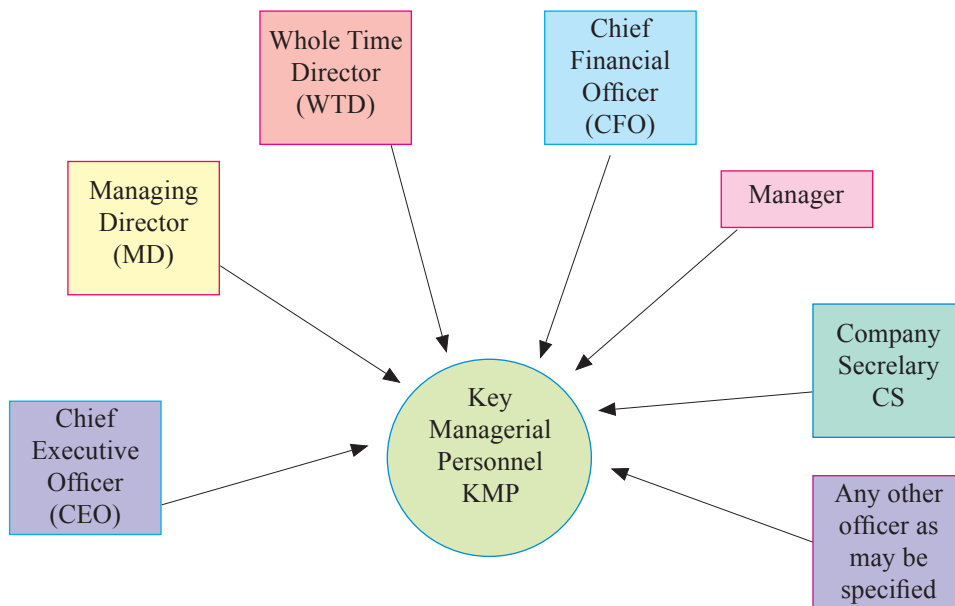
Whole Time Director (WTD)

Chief Financial Officer (CFO)

Managing Director (MD)

Manager

Company Secrelary CS

Chief Executive Officer (CEO)

Key Managerial Personnel KMP

Any other officer as may be specified